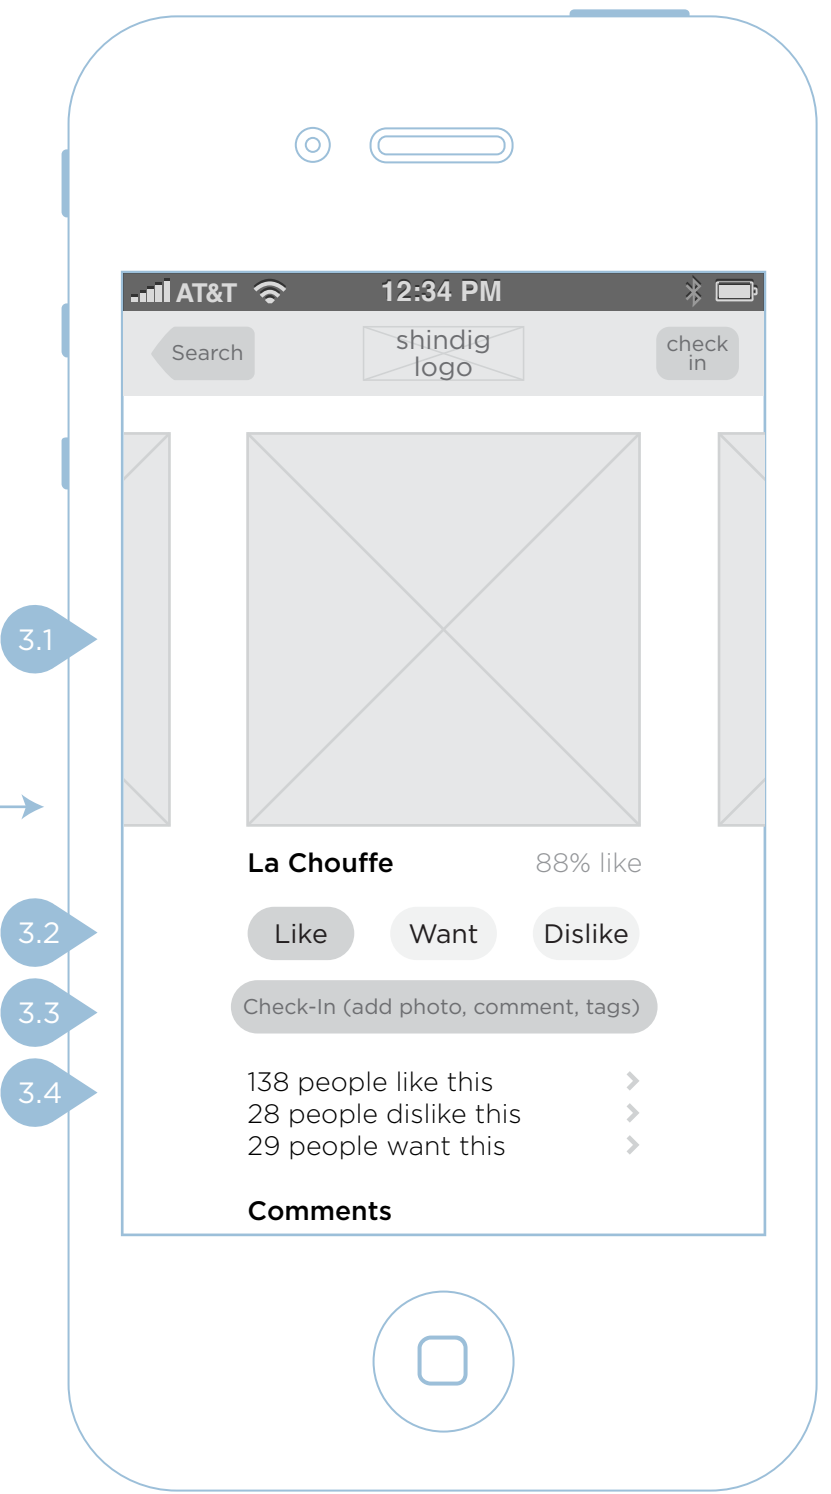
AT&T 12:34 PM

Search

shindig logo

check in

3.1

La Chouffe

88% like

3.2

Like

Want

Dislike

3.3

Check-In (add photo, comment, tags)

3.4

138 people like this
28 people dislike this
29 people want this

Comments